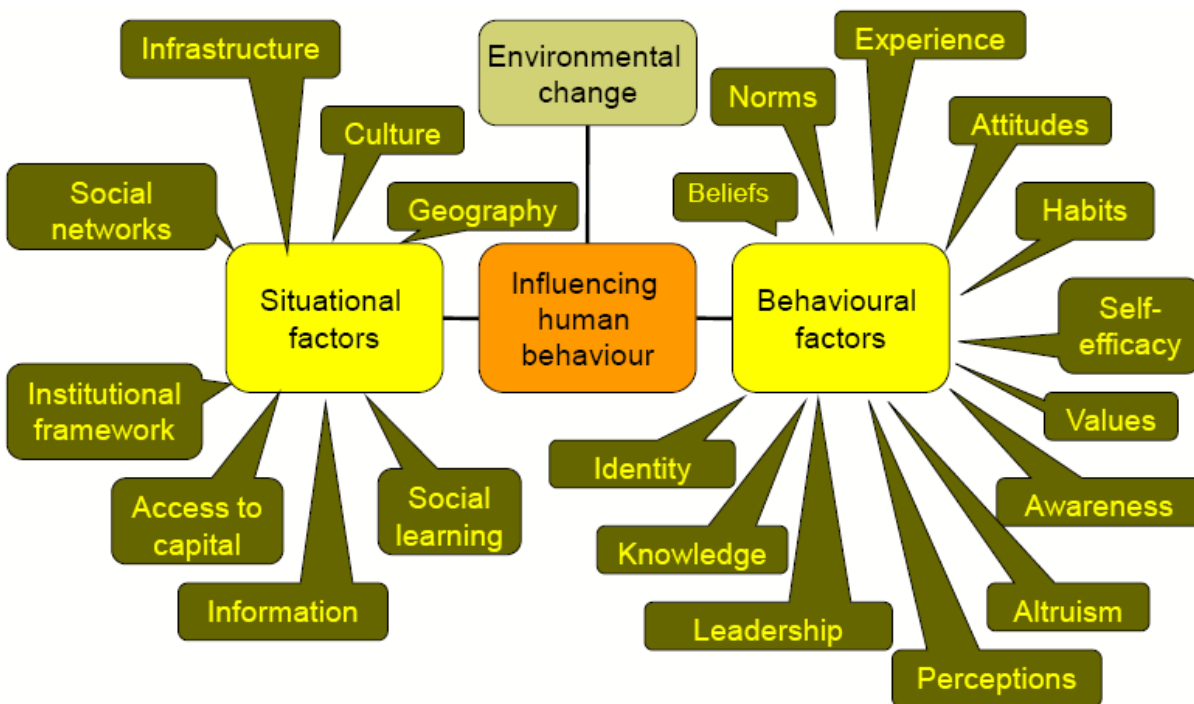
Environmental change

Influencing human behaviour

Situational factors

Infrastructure

Culture

Social networks

Geography

Institutional framework

Access to capital

Information

Social learning

Behavioural factors

Beliefs

Norms

Experience

Attitudes

Habits

Self-efficacy

Values

Awareness

Altruism

Perceptions

Leadership

Knowledge

Identity